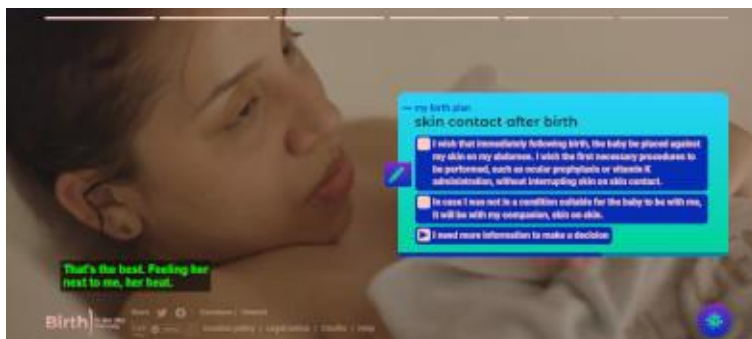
— my birth plan
skin contact after birth

I wish that immediately following birth, the baby be placed against my skin on my abdomen. I wish the first necessary procedures to be performed, such as ocular prophylaxis or vitamin K administration, without interrupting skin on skin contact.

In case I was not in a condition suitable for the baby to be with me, it will be with my companion, skin on skin.

I need more information to make a decision

That's the best. Feeling her next to me, her beat.

Birth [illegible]

Share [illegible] | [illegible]

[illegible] | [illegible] | Credits | Help